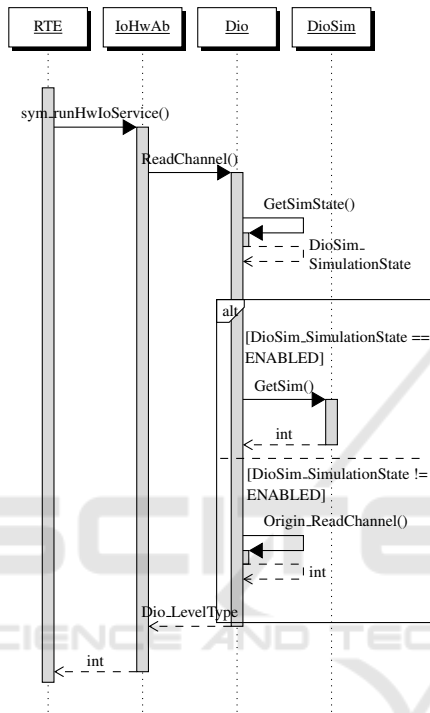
RTE
IoHwAb
Dio
DioSim

sym_runHwIoService()
ReadChannel()
GetSimState()
DioSim_SimulationState
alt
[DioSim_SimulationState == ENABLED]
GetSim()
int
[DioSim_SimulationState != ENABLED]
Origin_ReadChannel()
int
Dio_LevelType
int
SCIENCE AND TEC